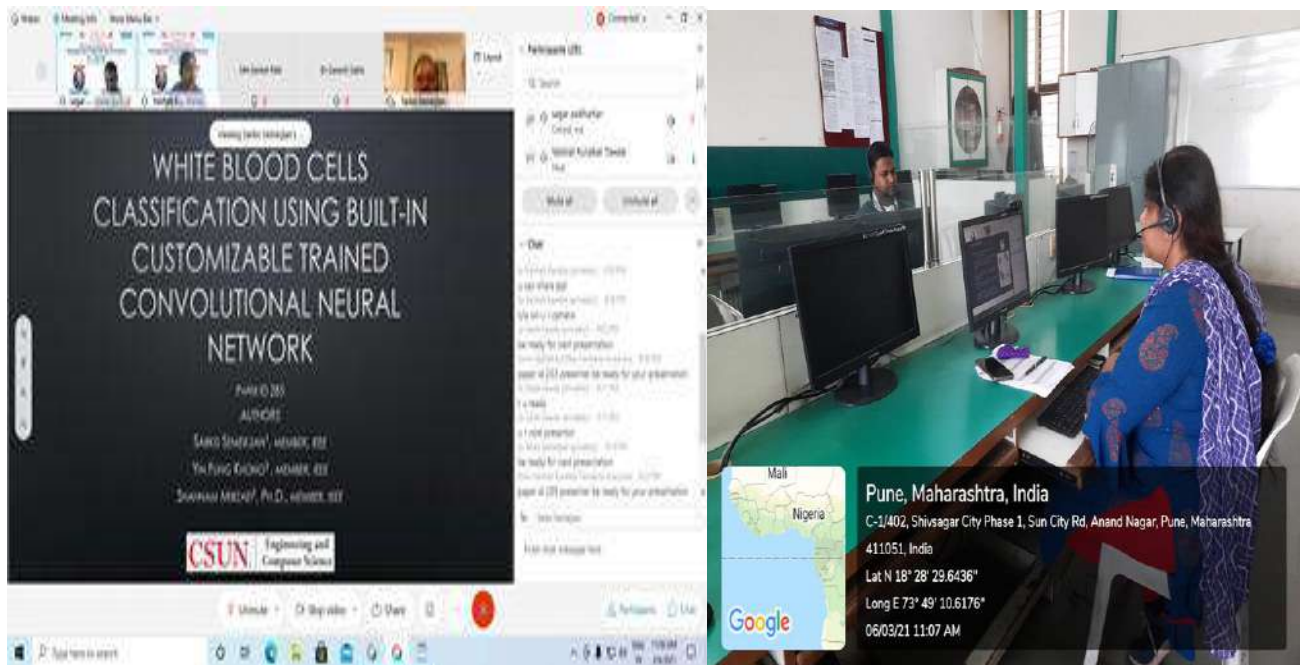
WHITE BLOOD CELLS CLASSIFICATION USING BUILT-IN CUSTOMIZABLE TRAINED CONVOLUTIONAL NEURAL NETWORK

PAPER ID 285

AUTHORS

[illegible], MEMBER, IEEE

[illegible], MEMBER, IEEE

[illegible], PH.D., MEMBER, IEEE

CSUN Engineering and Computer Science

Participants

Chat

Mute all

Unmute all

Unmute

Stop video

Share

Participants

Chat

Mali

Nigeria

Google

Pune, Maharashtra, India

C-1/402, Shivsagar City Phase 1, Sun City Rd, Anand Nagar, Pune, Maharashtra 411051, India

Lat N 18° 28' 29.6436"

Long E 73° 49' 10.6176"

06/03/21 11:07 AM